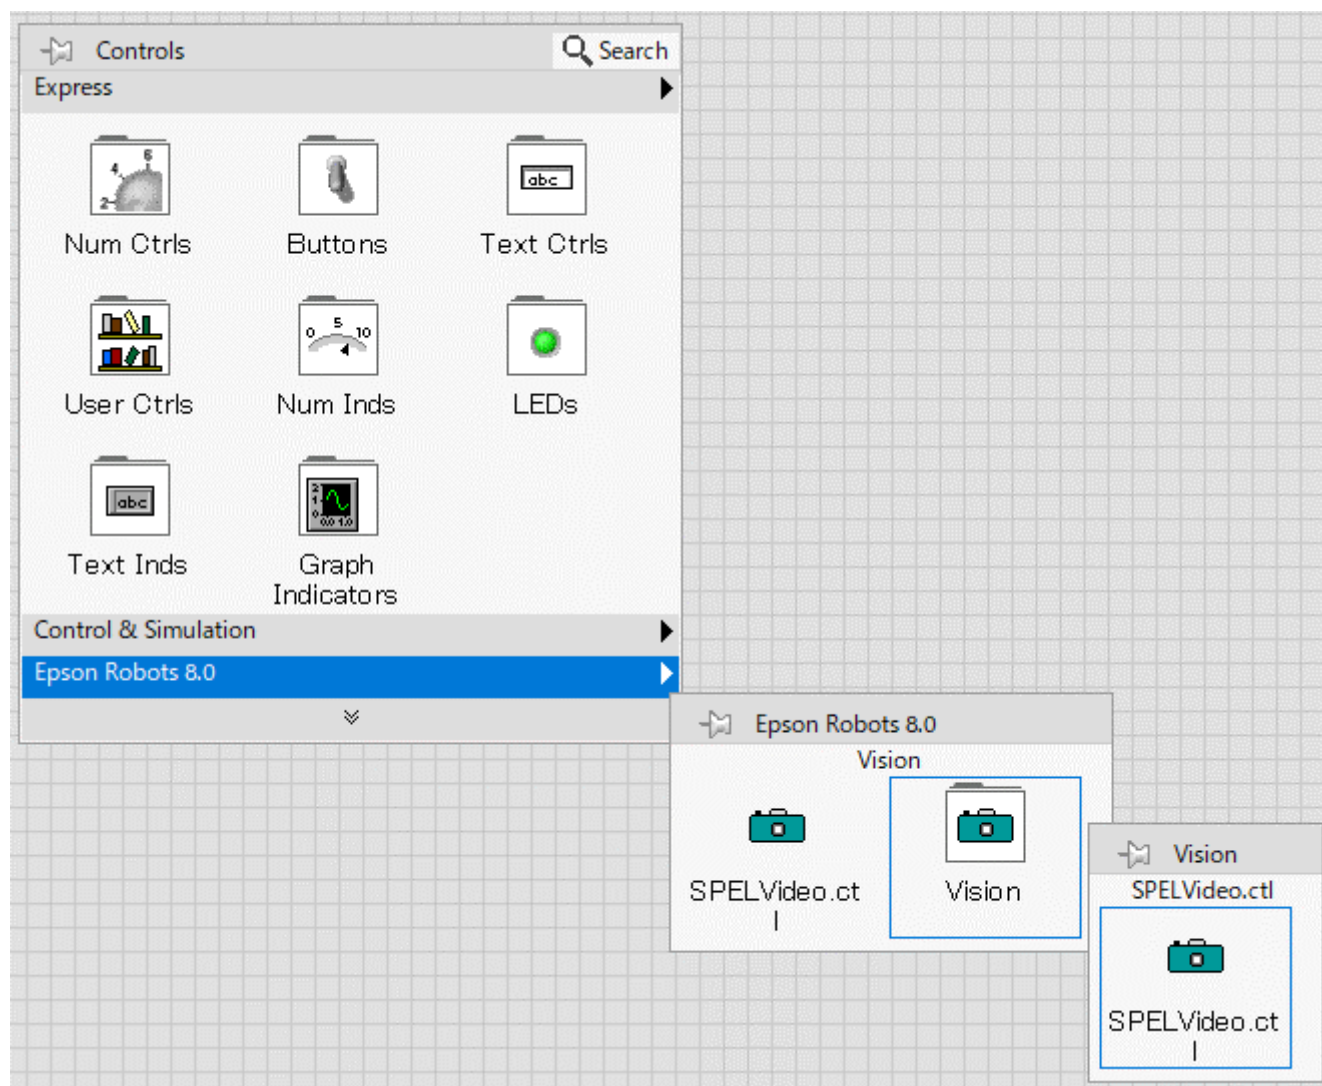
Controls

Search

Express

Num Ctrls

Buttons

Text Ctrls

User Ctrls

Num Inds

LEDs

Text Inds

Graph Indicators

Control & Simulation

Epson Robots 8.0

Epson Robots 8.0

Vision

SPELVideo.ctl

Vision

Vision

SPELVideo.ctl

SPELVideo.ctl